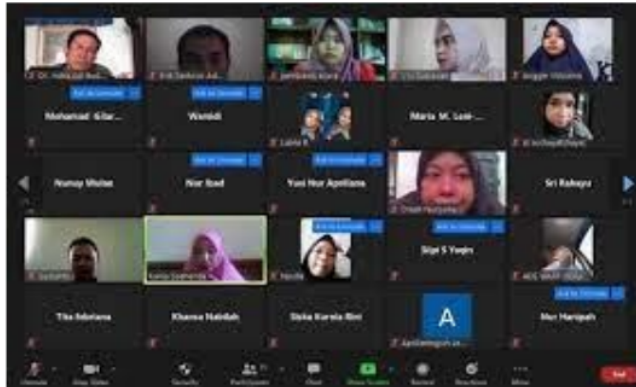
Dr. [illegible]
Erik Santoso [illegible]
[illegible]
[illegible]
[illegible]

Ask to Unmute
Mohamad Gilar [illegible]
Ask to Unmute
Wandi
Lailla K
Maria M. Lee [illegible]
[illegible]

Ask to Unmute
Nunuy Nelae
Ask to Unmute
Nur Iqad
Ask to Unmute
Yeni Nur Apriliana
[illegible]
Sri Rahayu

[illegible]
Kania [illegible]
Ask to Unmute
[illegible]
Ask to Unmute
Siqri S Yuqin
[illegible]

Tita Adelana
Khansa Nabilah
Siska Karnia Rini
A
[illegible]
Ask to Unmute
Nur Hanipah

Unmute
Stop Video
Security
Participants
Chat
Share Screen
Record
Reactions
More
End